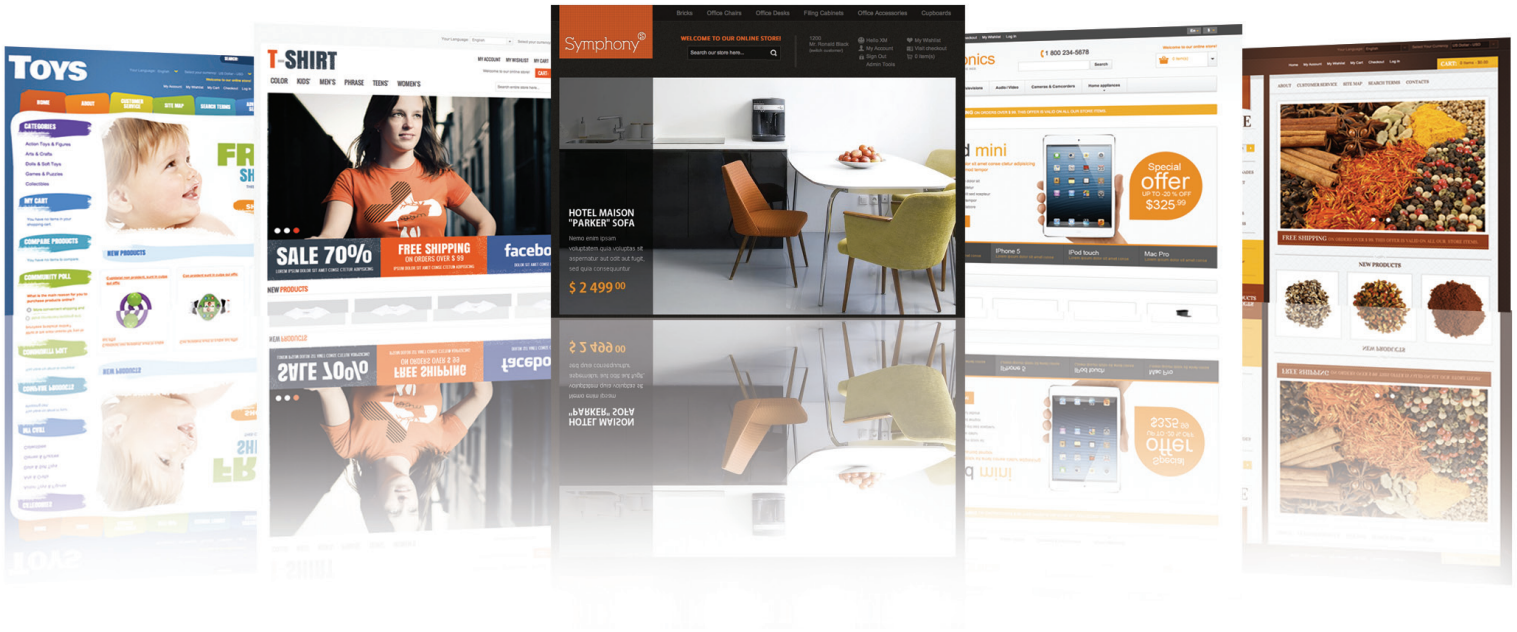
TOYS

HOME ABOUT CUSTOMER SERVICE SITE MAP SEARCH TERMS

CATEGORIES
Action Toys & Figures
Arts & Crafts
Dolls & Soft Toys
Games & Puzzles
Collectibles

MY CART

COMPARE PRODUCTS

COMMUNITY POLL

NEW PRODUCTS

FR
SH

T-SHIRT

Your Language: English

MY ACCOUNT MY WISHLIST MY CART

COLOR KIDS' MEN'S PHRASE TEENS' WOMEN'S

SALE 70%
FREE SHIPPING
ON ORDERS OVER $ 99
facebo

NEW PRODUCTS

Bricks Office Chairs Office Desks Filing Cabinets Office Accessories Cupboards

Symphony

WELCOME TO OUR ONLINE STORE!

Search our store here...

Hello MI
My Account
Sign Out
Admin Tools

My Wishlist
Visit checkout
0 item(s)

HOTEL MAISON
"PARKER" SOFA

Nemo enim ipsam voluptatem quia voluptas sit aspernatur aut odit aut fugit, sed quia consequuntur

$ 2 499 00

onics

1 800 234-5678

Welcome to our online store!

Search

Televisions Audio/Video Cameras & Camcorders Home appliances

d mini

Special offer
UP TO -20 % OFF
$325.99

iPhone 5 iPod touch Mac Pro

HOME MY ACCOUNT MY WISHLIST CHECKOUT LOG IN

CART: 0 items - $0.00

ABOUT CUSTOMER SERVICE SITE MAP SEARCH TERMS CONTACTS

E

FREE SHIPPING ON ORDERS OVER $ 99 THIS OFFER IS VALID ON ALL OUR STORE ITEMS.

NEW PRODUCTS